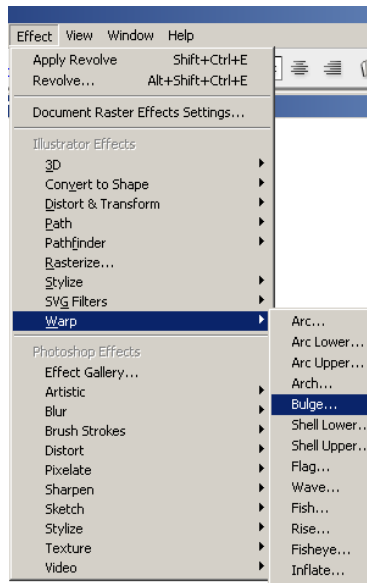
Effect View Window Help

Apply Revolve Shift+Ctrl+E
Revolve... Alt+Shift+Ctrl+E

Document Raster Effects Settings...

Illustrator Effects
3D
Convert to Shape
Distort & Transform
Path
Pathfinder
Rasterize...
Stylize
SVG Filters
Warp

Photoshop Effects
Effect Gallery...
Artistic
Blur
Brush Strokes
Distort
Pixelate
Sharpen
Sketch
Stylize
Texture
Video

Arc...
Arc Lower...
Arc Upper...
Arch...
Bulge...
Shell Lower...
Shell Upper...
Flag...
Wave...
Fish...
Rise...
Fisheye...
Inflate...